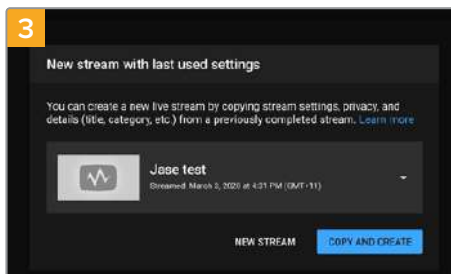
3

New stream with last used settings

You can create a new live stream by copying stream settings, privacy, and details (title, category, etc.) from a previously completed stream. Learn more

Jase test
Streamed March 3, 2020 at 4:21 PM (GMT+11)

NEW STREAM

COPY AND CREATE